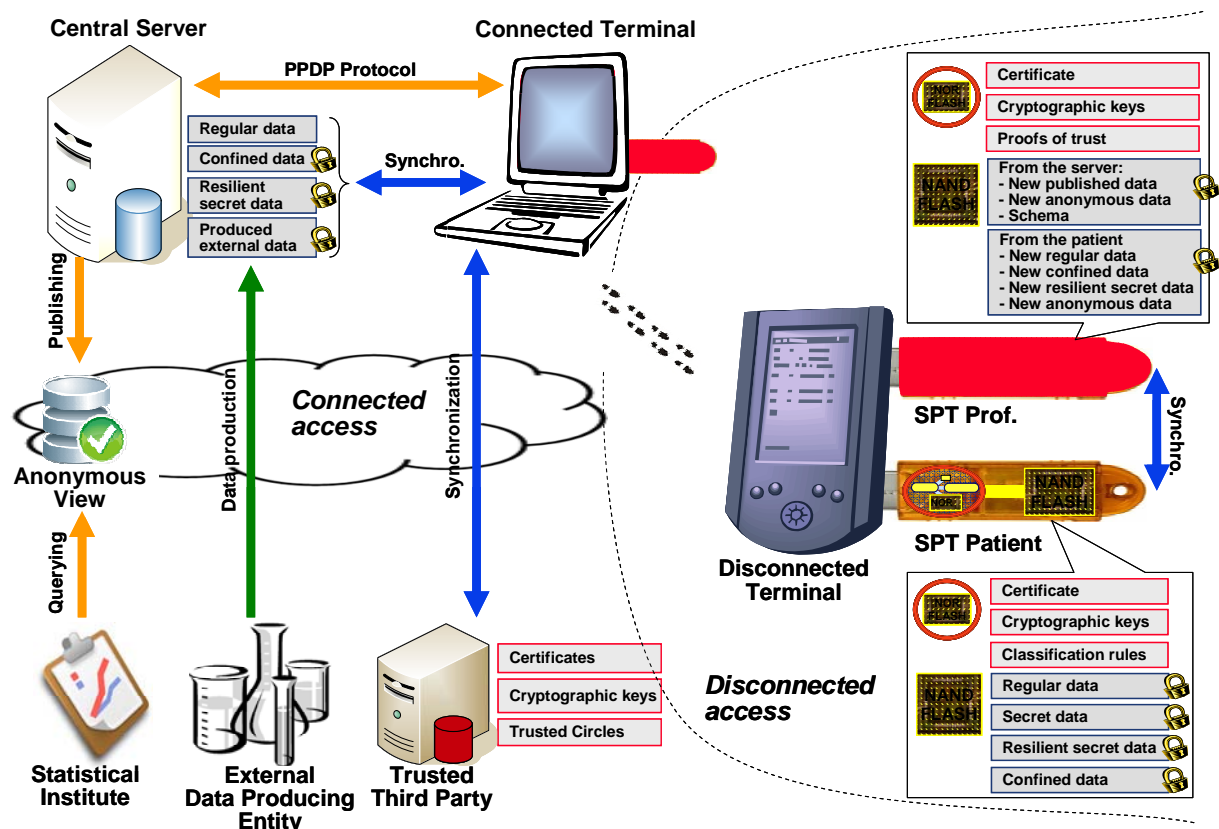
Central Server

Connected Terminal

PPDP Protocol

Regular data

Confined data

Resilient secret data

Produced external data

Synchro.

NOR FLASH

Certificate

Cryptographic keys

Proofs of trust

NAND FLASH

From the server:
- New published data
- New anonymous data
- Schema

From the patient
- New regular data
- New confined data
- New resilient secret data
- New anonymous data

Publishing

Anonymous View

Connected access

Data production

Synchronization

SPT Prof.

Synchro.

NOR

NAND FLASH

SPT Patient

Disconnected Terminal

Querying

Certificate

Cryptographic keys

Classification rules

Regular data

Secret data

Resilient secret data

Confined data

Certificates

Cryptographic keys

Trusted Circles

Disconnected access

Statistical Institute

External Data Producing Entity

Trusted Third Party